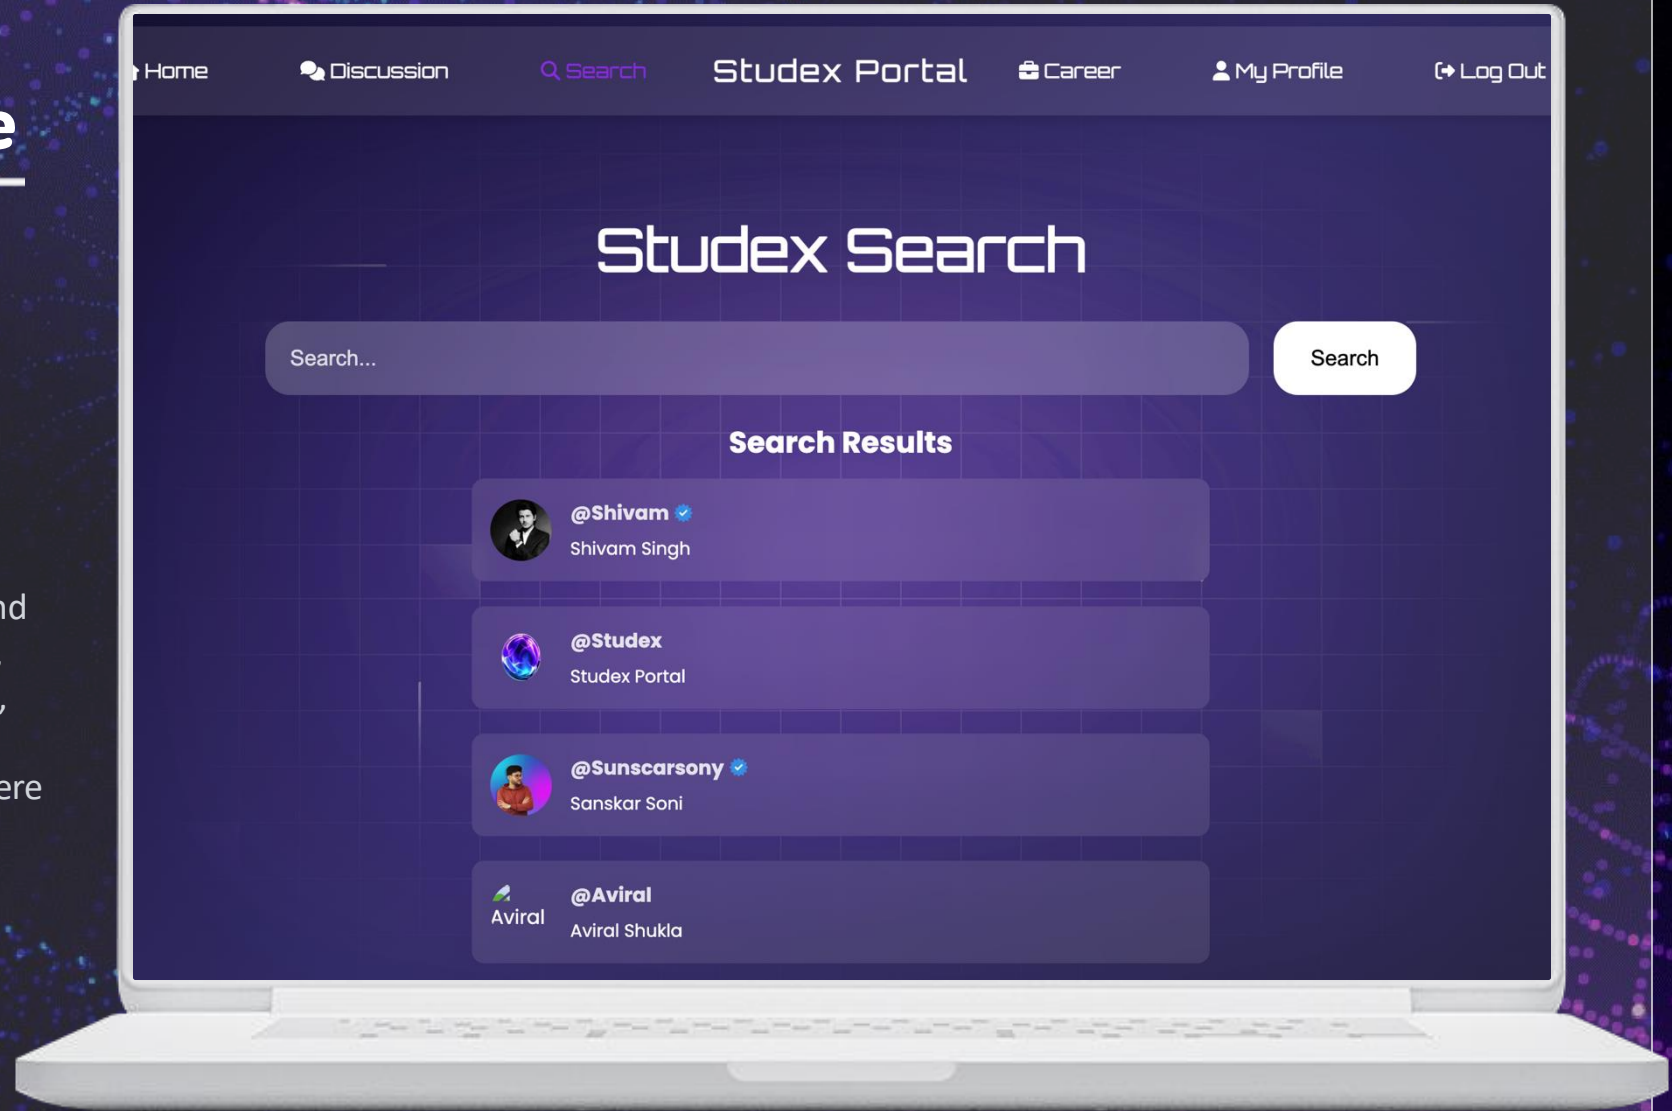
e

nd

,

ere

Home Discussion Search Studex Portal Career My Profile Log Out

Studex Search

Search...

Search

Search Results

@Shivam
Shivam Singh

@Studex
Studex Portal

@Sunscarsony
Sanskar Soni

Aviral
@Aviral
Aviral Shukla